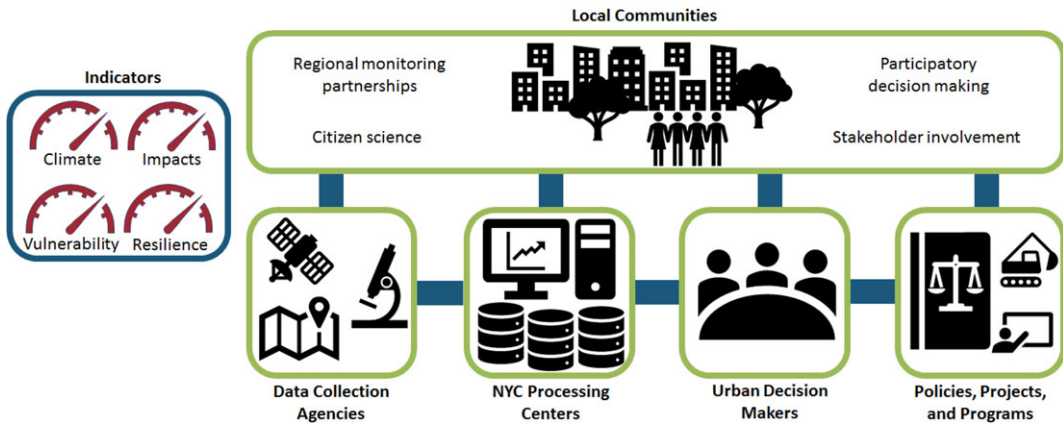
Indicators

Climate
Impacts
Vulnerability
Resilience

Local Communities

Regional monitoring partnerships

Citizen science

Participatory decision making

Stakeholder involvement

Data Collection Agencies

NYC Processing Centers

Urban Decision Makers

Policies, Projects, and Programs